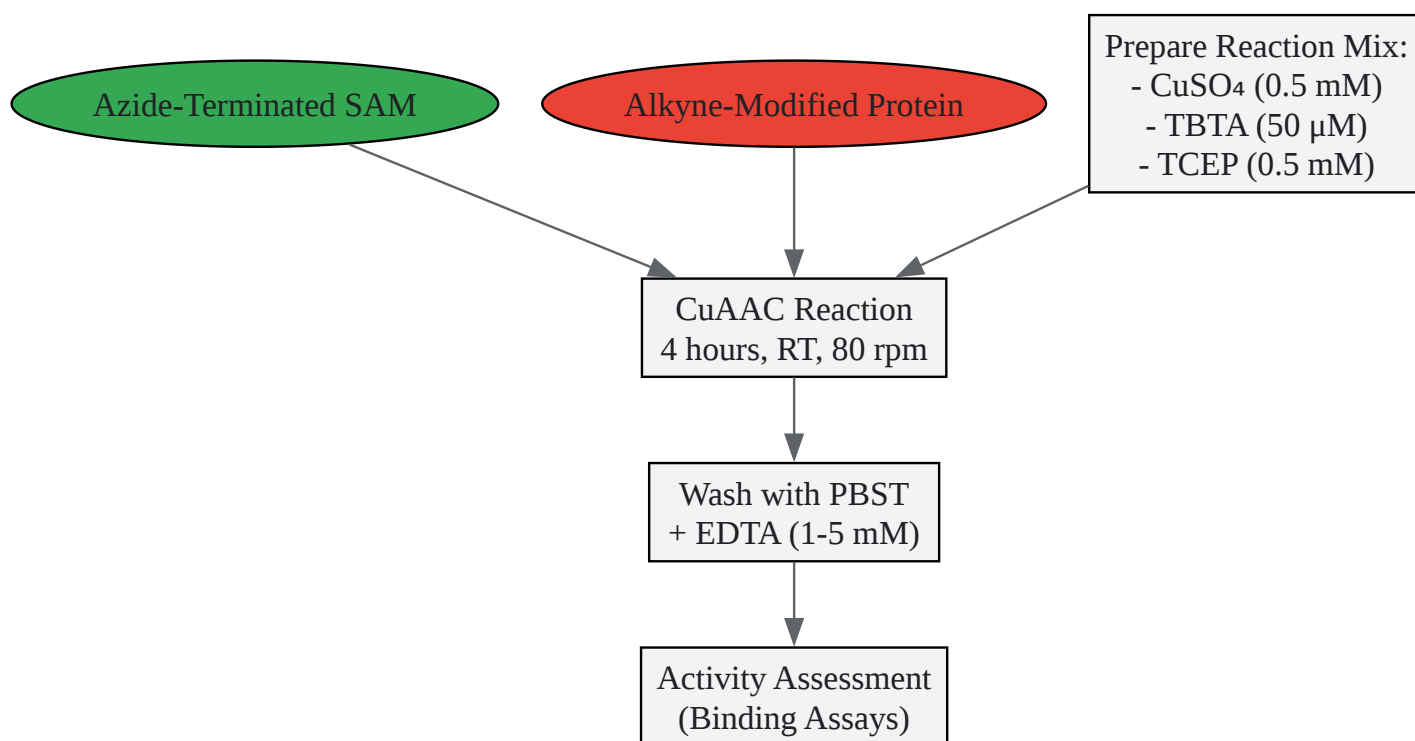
Azide-Terminated SAM

Alkyne-Modified Protein

Prepare Reaction Mix:
- $CuSO_4$ (0.5 mM)
- TBTA (50 μM)
- TCEP (0.5 mM)

CuAAC Reaction
4 hours, RT, 80 rpm

Wash with PBST
+ EDTA (1-5 mM)

Activity Assessment
(Binding Assays)